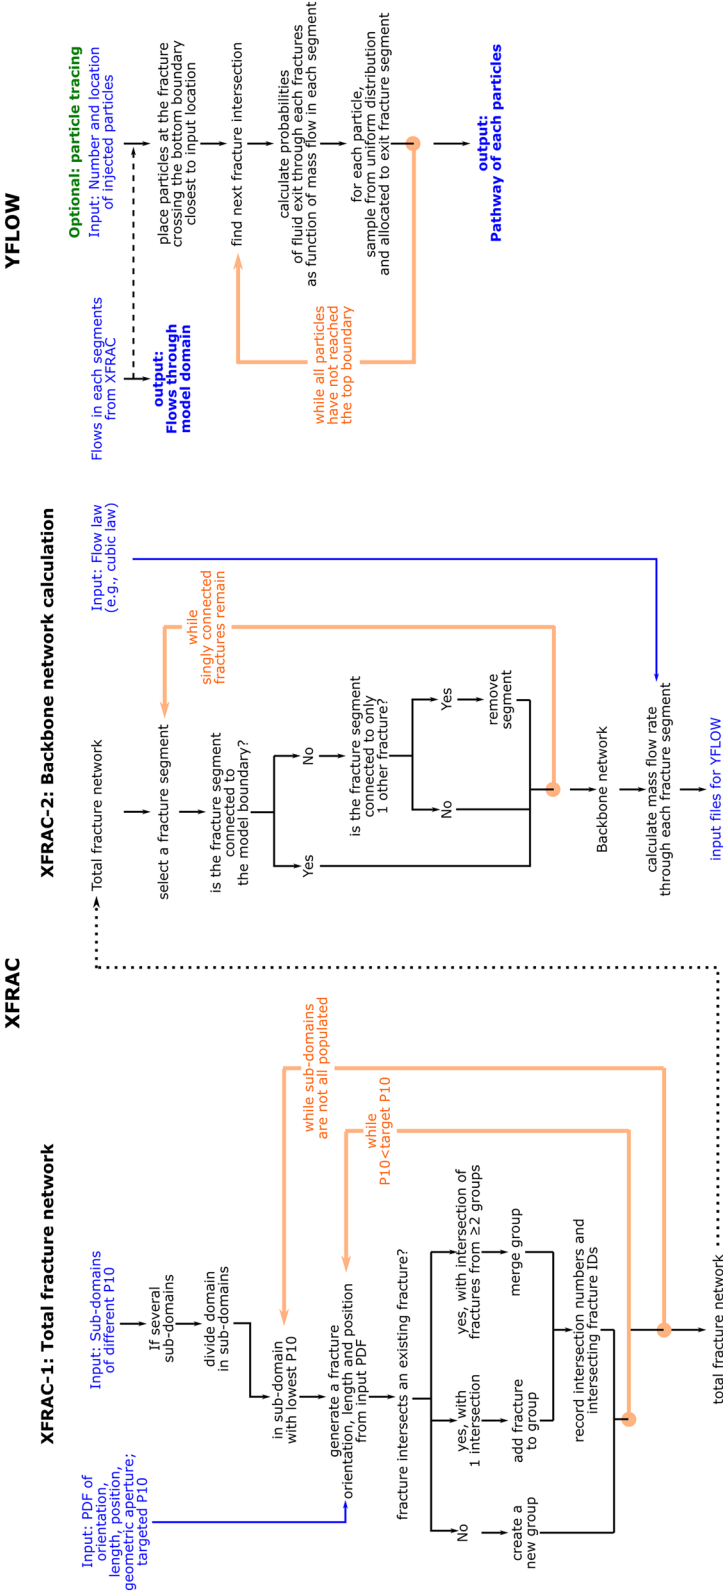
XFRAC

XFRAC-1: Total fracture network

Input: PDF of orientation, length, position, geometric aperture; targeted P10

Input: Sub-domains of different P10

If several sub-domains

divide domain in sub-domains

in sub-domain with lowest P10

while sub-domains are not all populated

while P10<target P10

generate a fracture orientation, length and position from input PDF

fracture intersects an existing fracture?

No

create a new group

yes, with 1 intersection

add fracture to group

yes, with intersection of fractures from ≥2 groups

merge group

record intersection numbers and intersecting fracture IDs

total fracture network

XFRAC-2: Backbone network calculation

Total fracture network

select a fracture segment

while singly connected fractures remain

is the fracture segment connected to the model boundary?

Yes

No

is the fracture segment connected to only 1 other fracture?

Yes

remove segment

No

Backbone network

Input: Flow law (e.g., cubic law)

calculate mass flow rate through each fracture segment

input files for YFLOW

YFLOW

Flows in each segments from XFRAC

output: Flows through model domain

Optional: particle tracing

Input: Number and location of injected particles

place particles at the fracture crossing the bottom boundary closest to input location

find next fracture intersection

while all particles have not reached the top boundary

calculate probabilities of fluid exit through each fractures as function of mass flow in each segment

for each particle, sample from uniform distribution and allocated to exit fracture segment

output: Pathway of each particles